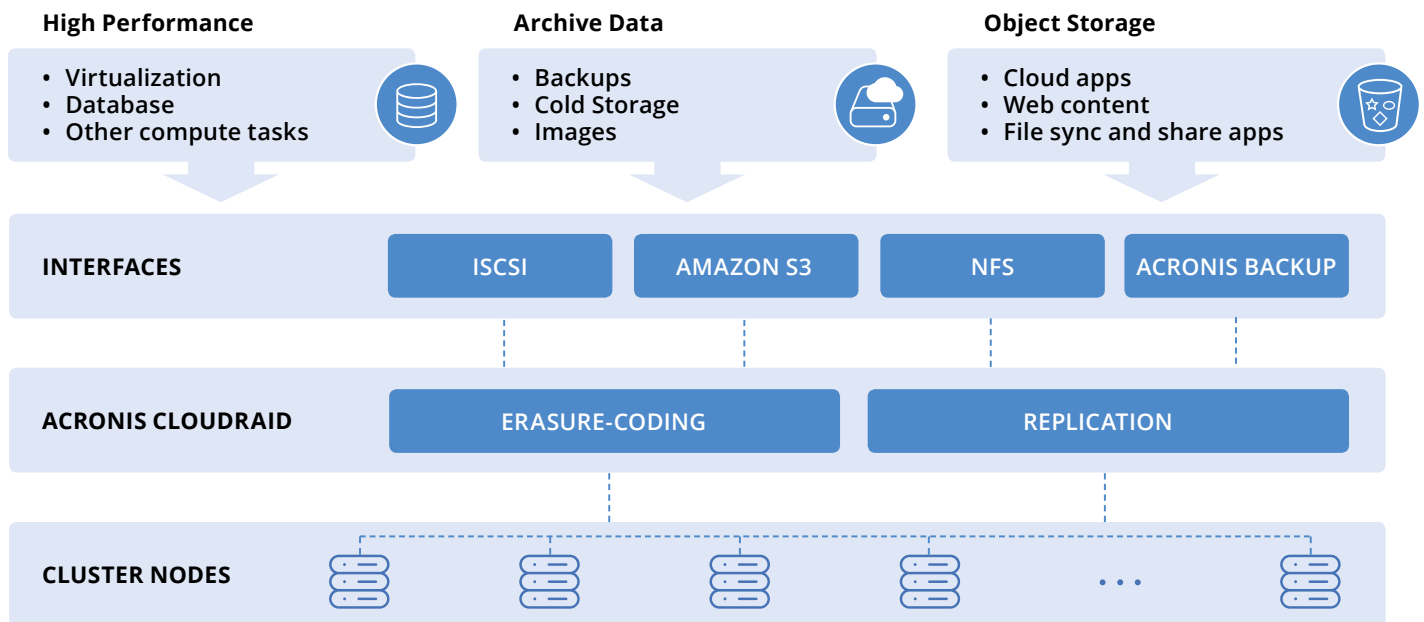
High Performance

- Virtualization
- Database
- Other compute tasks

Archive Data

- Backups
- Cold Storage
- Images

Object Storage

- Cloud apps
- Web content
- File sync and share apps

INTERFACES

ISCSI

AMAZON S3

NFS

ACRONIS BACKUP

ACRONIS CLOUDRAID

ERASURE-CODING

REPLICATION

CLUSTER NODES

...